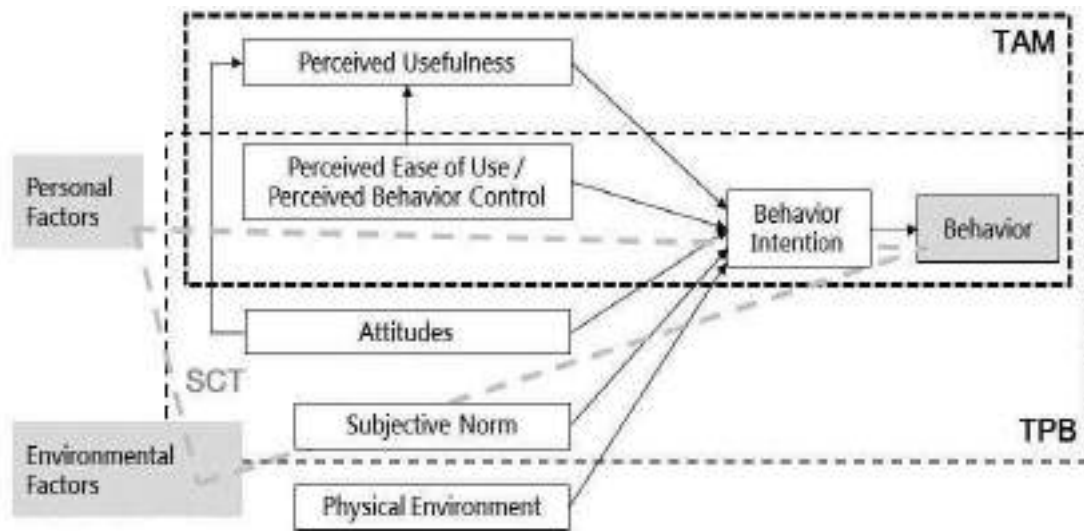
TAM

Perceived Usefulness

Perceived Ease of Use / Perceived Behavior Control

Personal Factors

Behavior Intention

Behavior

Attitudes

SCT

Subjective Norm

TPB

Environmental Factors

Physical Environment